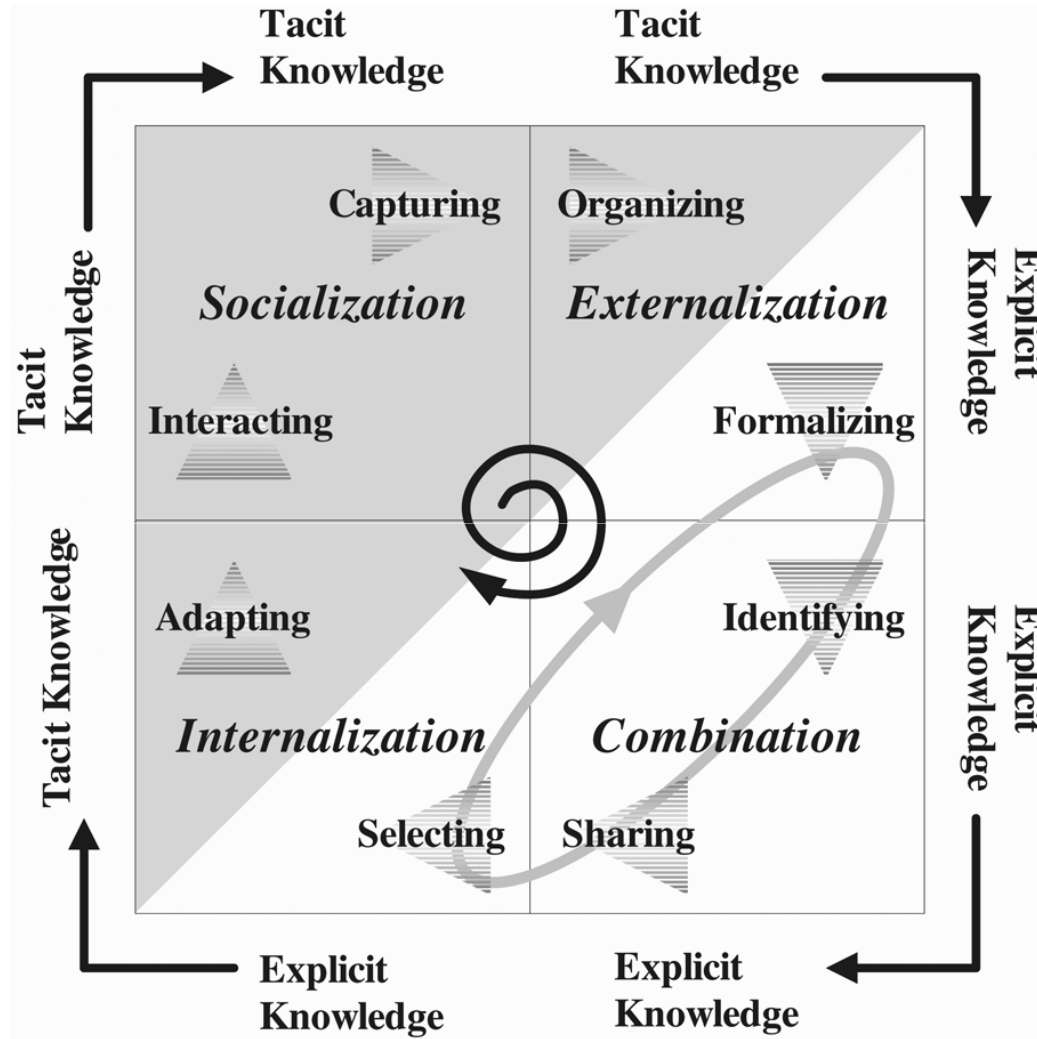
Tacit Knowledge

Tacit Knowledge

Tacit Knowledge

Explicit Knowledge

Capturing

Organizing

Socialization

Externalization

Interacting

Formalizing

Adapting

Identifying

Internalization

Combination

Selecting

Sharing

Tacit Knowledge

Explicit Knowledge

Explicit Knowledge

Explicit Knowledge